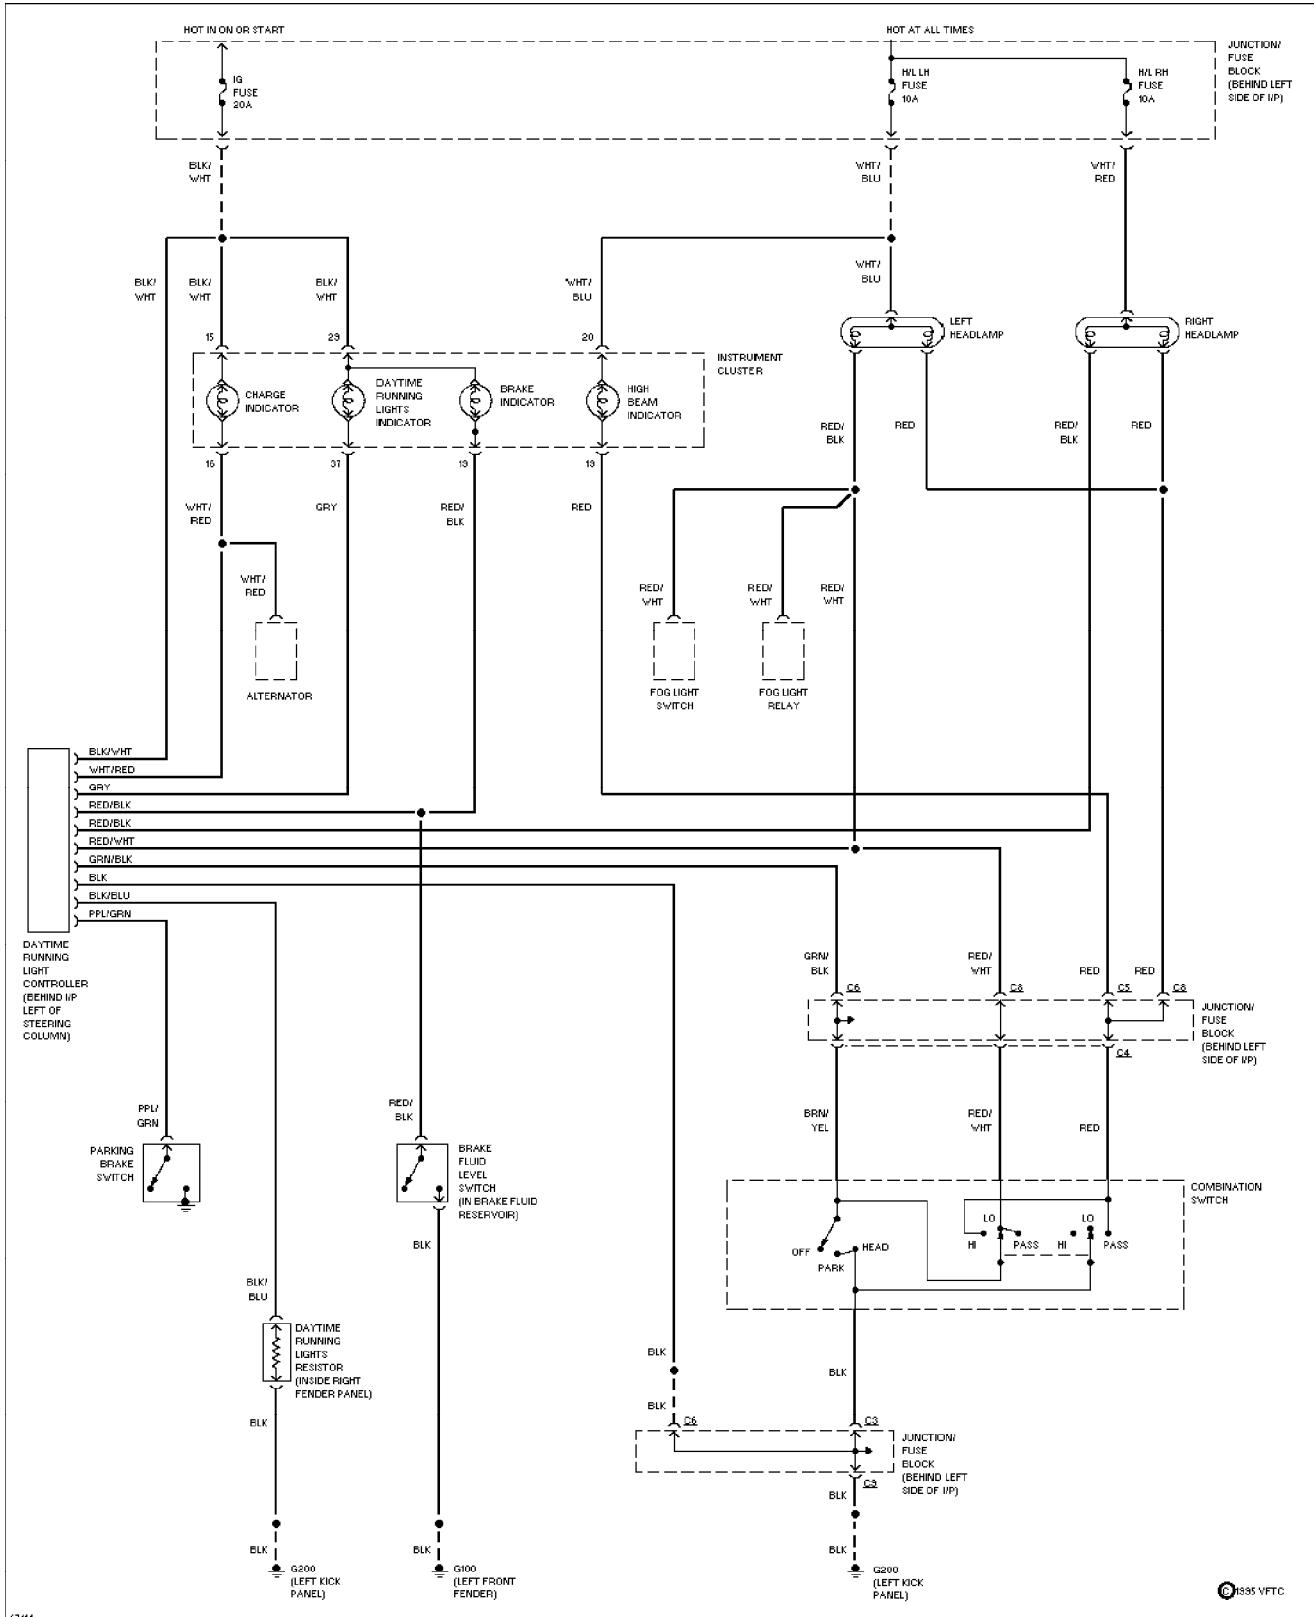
HOT IN ON OR START

HOT AT ALL TIMES

JUNCTION/ FUSE BLOCK (BEHIND LEFT SIDE OF I/P)

IG FUSE 20A

H/L LH FUSE 10A

H/L RH FUSE 10A

BLK/ WHT

WHT/ BLU

WHT/ RED

BLK/ WHT

BLK/ WHT

BLK/ WHT

*WHT/ BLU

WHT/ BLU

15

29

20

LEFT HEADLAMP

RIGHT HEADLAMP

INSTRUMENT CLUSTER

CHARGE INDICATOR

DAYTIME RUNNING LIGHTS INDICATOR

BRAKE INDICATOR

HIGH BEAM INDICATOR

RED/ BLK

RED

RED/ BLK

RED

16

37

13

13

WHT/ RED

GRY

RED/ BLK

RED

WHT/ RED

RED/ WHT

RED/ WHT

RED/ WHT

ALTERNATOR

FOG LIGHT SWITCH

FOG LIGHT RELAY

BLK/WHT

WHT/RED

GRY

RED/BLK

RED/BLK

RED/WHT

GRN/BLK

BLK

BLK/BLU

PPL/GRN

DAYTIME RUNNING LIGHT CONTROLLER (BEHIND I/P LEFT OF STEERING COLUMN)

GRN/ BLK

RED/ WHT

RED

RED

C6

C6

C5

C6

JUNCTION/ FUSE BLOCK (BEHIND LEFT SIDE OF I/P)

C4

PPL/ GRN

RED/ BLK

BRN/ YEL

RED/ WHT

RED

PARKING BRAKE SWITCH

BRAKE FLUID LEVEL SWITCH (IN BRAKE FLUID RESERVOIR)

COMBINATION SWITCH

BLK

LO

LO

OFF

HEAD

HI

PASS

HI

PASS

PARK

BLK/ BLU

DAYTIME RUNNING LIGHTS RESISTOR (INSIDE RIGHT FENDER PANEL)

BLK

BLK

BLK

BLK

C6

C3

JUNCTION/ FUSE BLOCK (BEHIND LEFT SIDE OF I/P)

BLK

C3

BLK

BLK

G200 (LEFT KICK PANEL)

BLK

G100 (LEFT FRONT FENDER)

BLK

G200 (LEFT KICK PANEL)

©1995 VFTC